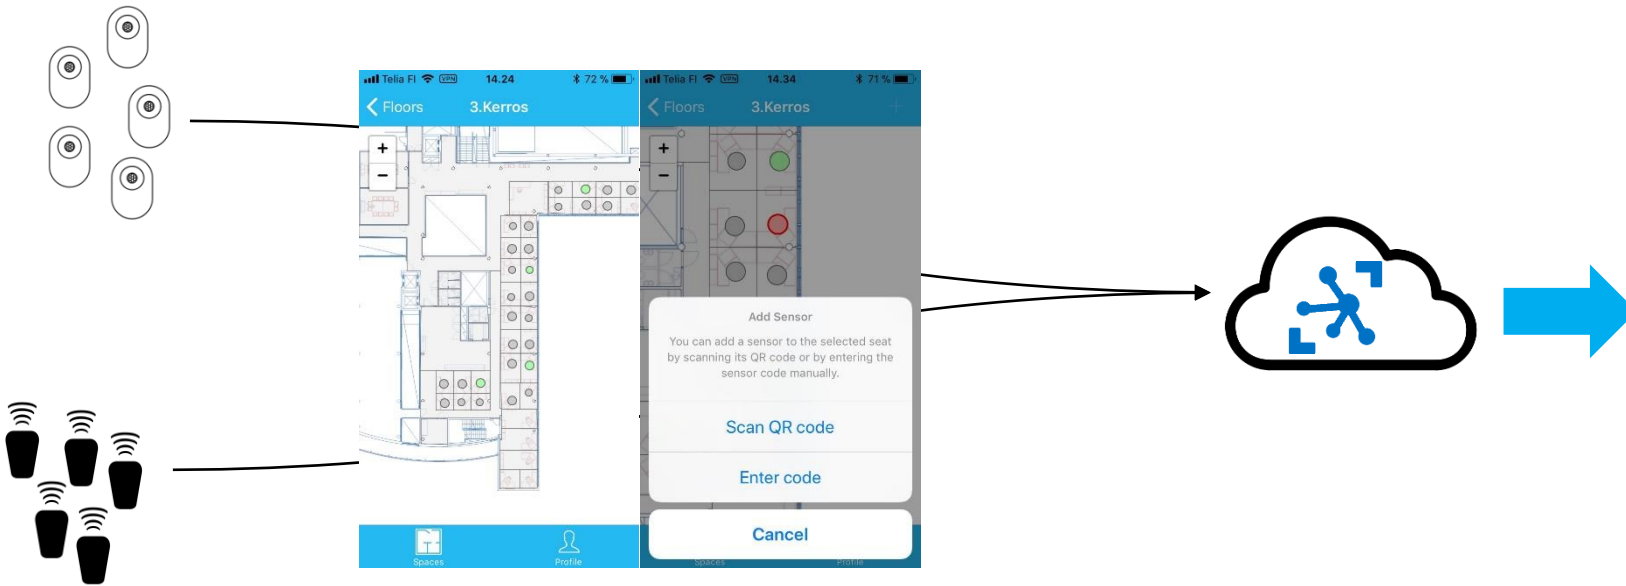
Telia FI VPN 14.24 72 %

Floors 3.Kerros

+
−

Spaces Profile

Telia FI VPN 14.34 71 %

Floors 3.Kerros

+
−

Add Sensor

You can add a sensor to the selected seat by scanning its QR code or by entering the sensor code manually.

Scan QR code

Enter code

Cancel

Spaces Profile